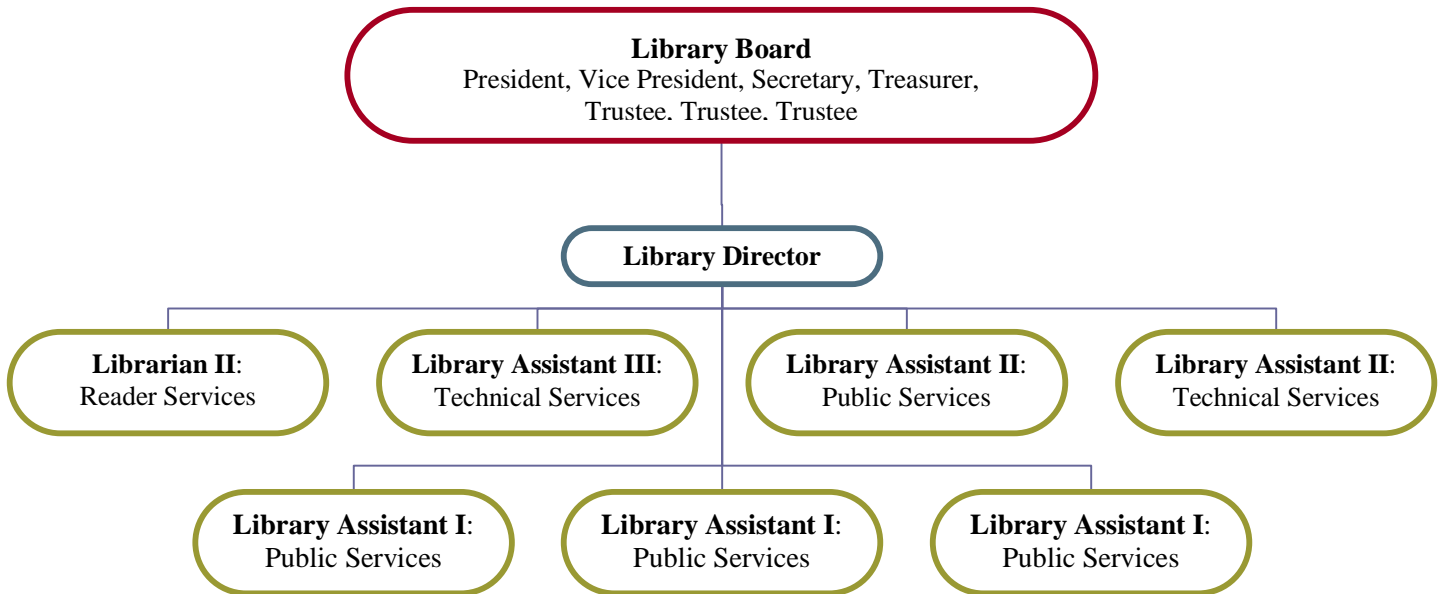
Library Board
President, Vice President, Secretary, Treasurer, Trustee. Trustee. Trustee

Library Director

Librarian II: Reader Services

Library Assistant III: Technical Services

Library Assistant II: Public Services

Library Assistant II: Technical Services

Library Assistant I: Public Services

Library Assistant I: Public Services

Library Assistant I: Public Services